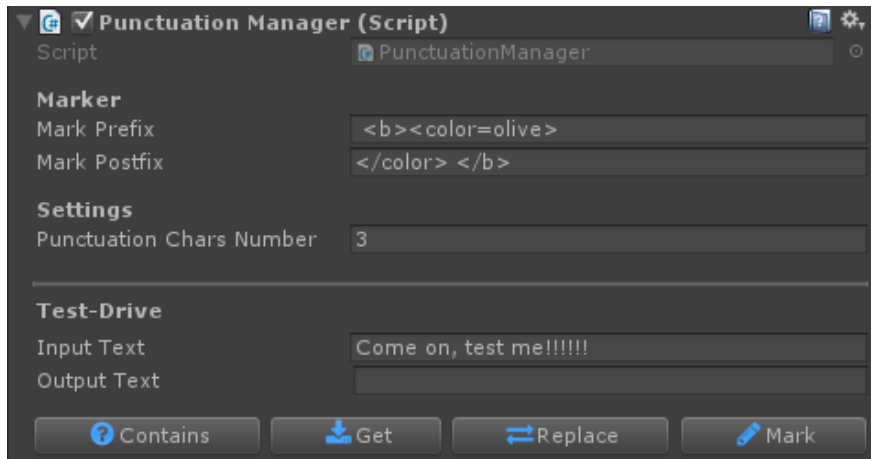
Punctuation Manager (Script)
Script PunctuationManager

Marker
Mark Prefix <b><color=olive>
Mark Postfix </color> </b>

Settings
Punctuation Chars Number 3

Test-Drive
Input Text Come on, test me!!!!!!
Output Text

Contains Get Replace Mark